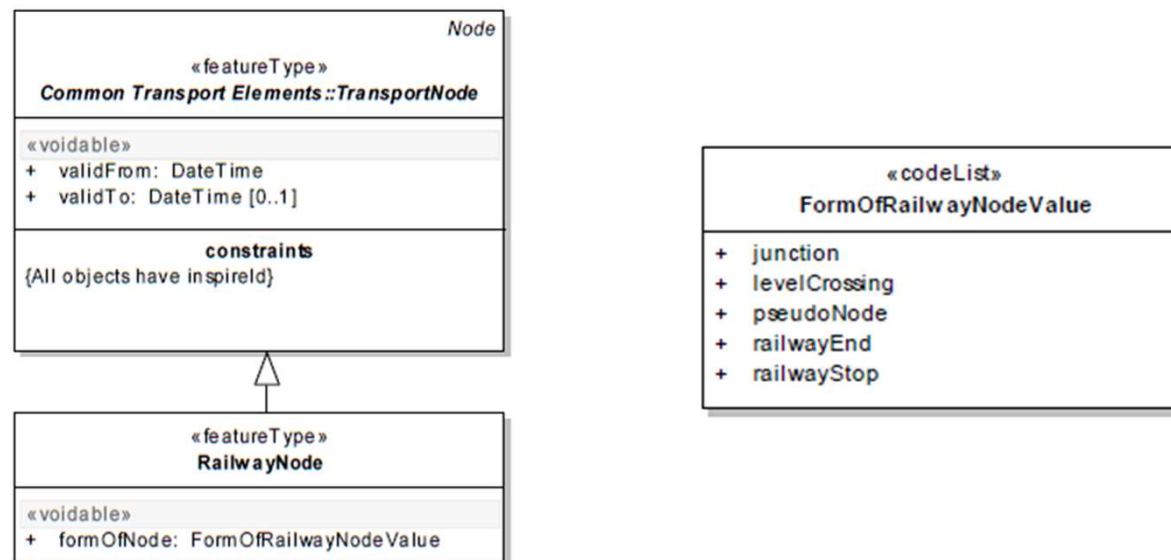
Node

«featureType»
Common Transport Elements::TransportNode

«voidable»
+ validFrom: DateTime
+ validTo: DateTime [0..1]

constraints
{All objects have inspireId}

«featureType»
RailwayNode

«voidable»
+ formOfNode: FormOfRailwayNodeValue

«codeList»
FormOfRailwayNodeValue

+ junction
+ levelCrossing
+ pseudoNode
+ railwayEnd
+ railwayStop